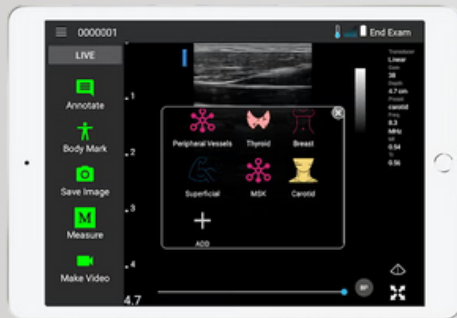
0000001

End Exam

LIVE

Annotate

Body Mark

Save Image

Measure

Make Video

Transducer
Linear
Gain
38
Depth
4.7 cm
Preset
carotid
Freq.
8.3
MHz
MI
0.54
TI
0.56

.1
.2
.3
.4
4.7

Peripheral Vessels
Thyroid
Breast
Superficial
MSK
Carotid
ADD